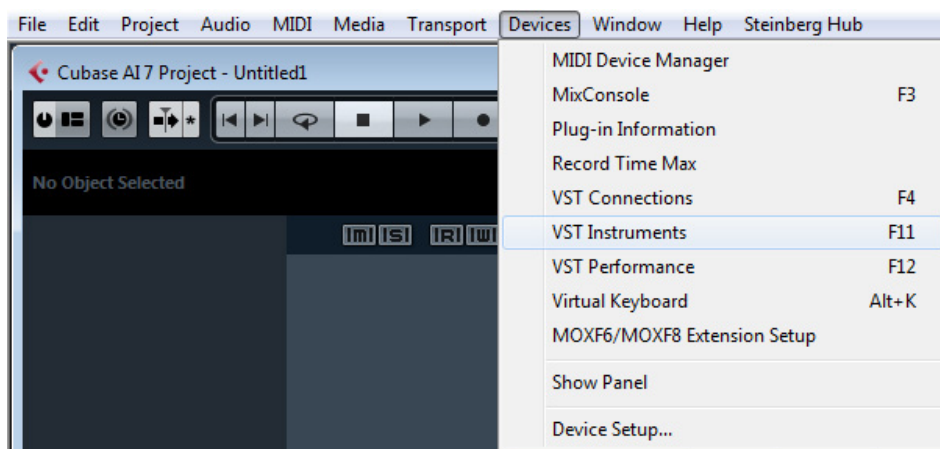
File Edit Project Audio MIDI Media Transport Devices Window Help Steinberg Hub

Cubase AI 7 Project - Untitled1

No Object Selected

M S R W

MIDI Device Manager
MixConsole F3
Plug-in Information
Record Time Max
VST Connections F4
VST Instruments F11
VST Performance F12
Virtual Keyboard Alt+K
MOXF6/MOXF8 Extension Setup
Show Panel
Device Setup...